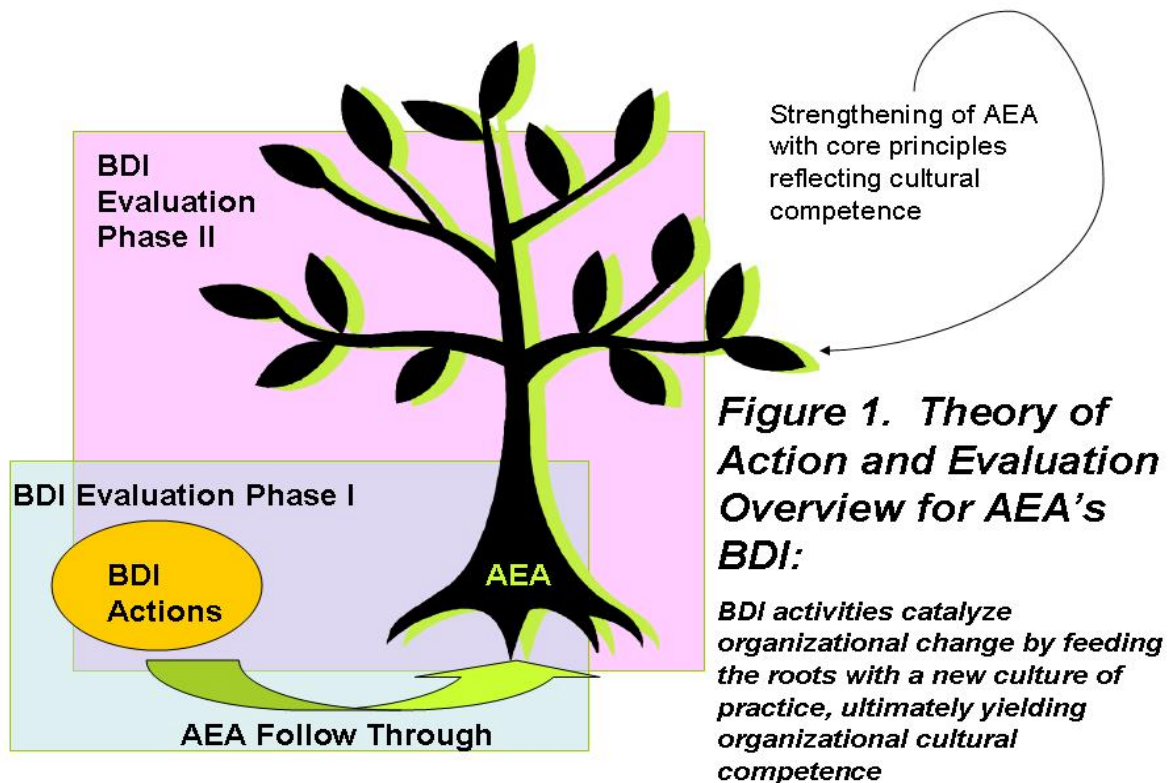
Strengthening of AEA with core principles reflecting cultural competence

BDI Evaluation Phase II

BDI Evaluation Phase I

BDI Actions

AEA

AEA Follow Through

Figure 1. Theory of Action and Evaluation Overview for AEA's BDI:

BDI activities catalyze organizational change by feeding the roots with a new culture of practice, ultimately yielding organizational cultural competence